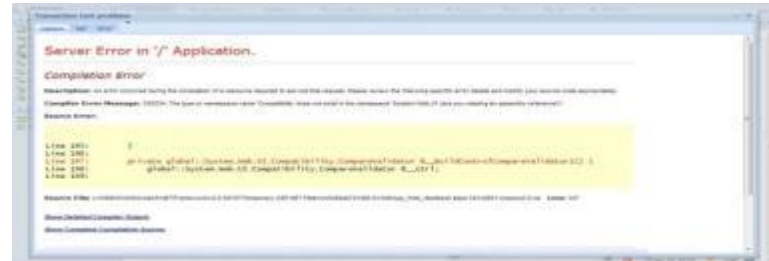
Server Error in '/' Application.

Compilation Error

Description: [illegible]

Compiler Error Message: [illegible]

Source Error:

Line 185: }
Line 186:
Line 187: private global::System.Web.UI.Compatibility.CompareValidator @__BuildControlCompareValidator1() {
Line 188: global::System.Web.UI.Compatibility.CompareValidator @__ctrl;
Line 189:

Source File: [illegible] Line: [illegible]

Show Detailed Compiler Output:

Show Complete Compilation Source: